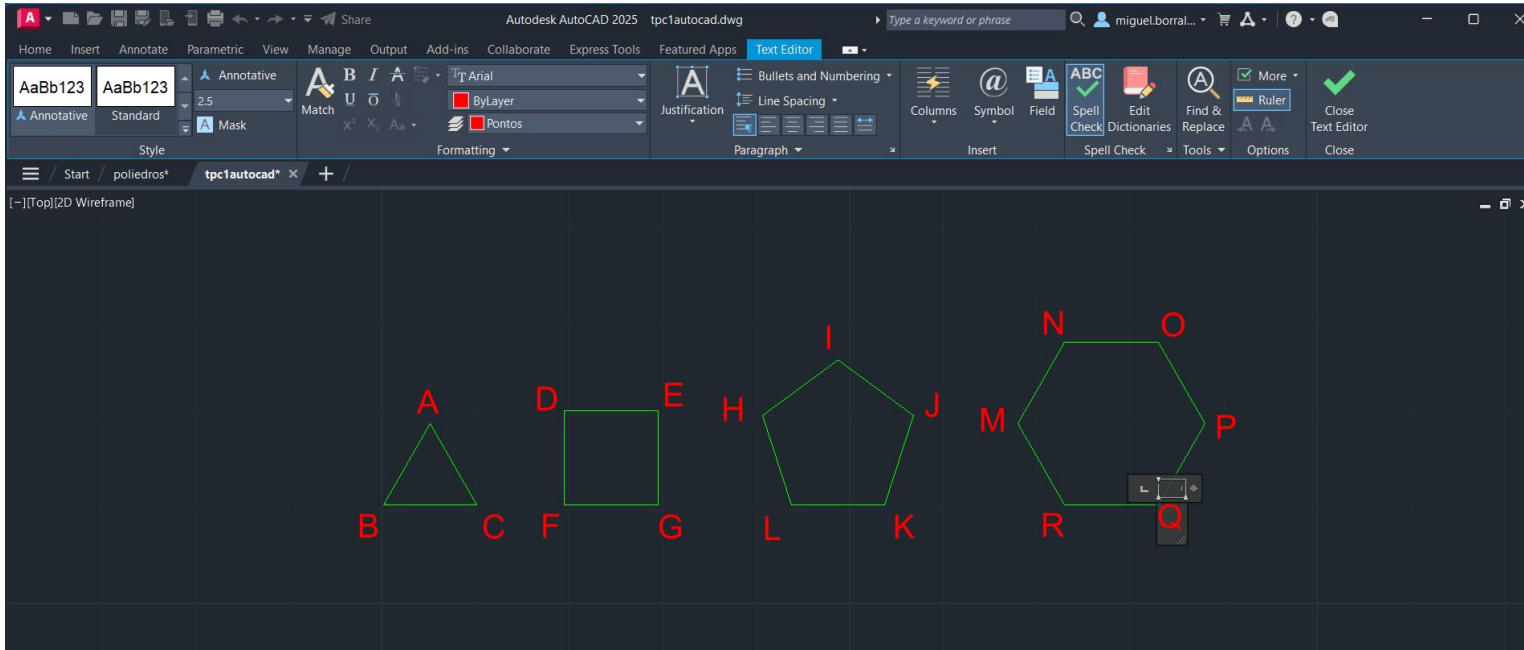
Share Autodesk AutoCAD 2025 tpc1autocad.dwg Type a keyword or phrase miguel.borral...

Home Insert Annotate Parametric View Manage Output Add-ins Collaborate Express Tools Featured Apps Text Editor

AaBb123 AaBb123 Annotative 2.5 Mask Annotative Standard Style

Match B I A U O Arial ByLayer Pontos Formatting

Justification Bullets and Numbering Line Spacing Paragraph

Columns Symbol Field Insert

ABC Spell Check Edit Dictionaries Spell Check

Find & Replace Tools

More Ruler Options

Close Text Editor Close

Start poliedros* tpc1autocad*

[−][Top][2D Wireframe]

A B C D E F G I H J L K N O M P R Q